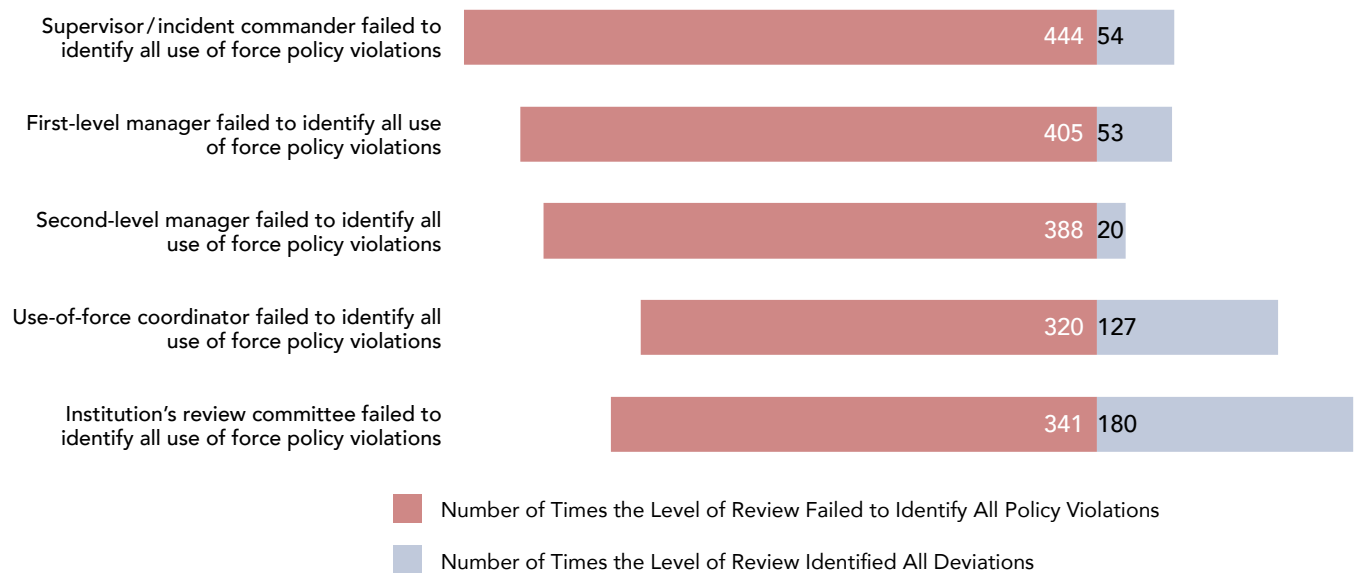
Supervisor/incident commander failed to identify all use of force policy violations
444
54

First-level manager failed to identify all use of force policy violations
405
53

Second-level manager failed to identify all use of force policy violations
388
20

Use-of-force coordinator failed to identify all use of force policy violations
320
127

Institution's review committee failed to identify all use of force policy violations
341
180

Number of Times the Level of Review Failed to Identify All Policy Violations

Number of Times the Level of Review Identified All Deviations